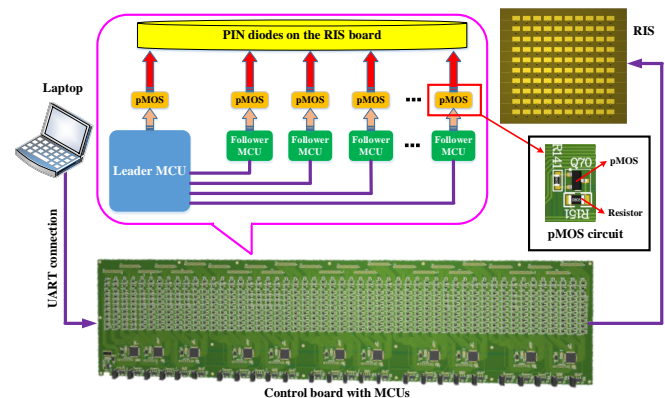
PIN diodes on the RIS board

RIS

Laptop

pMOS

pMOS

pMOS

pMOS

...

pMOS

Leader MCU

Follower MCU

Follower MCU

Follower MCU

...

Follower MCU

R141

Q70

R151

pMOS

Resistor

pMOS circuit

UART connection

Control board with MCUs